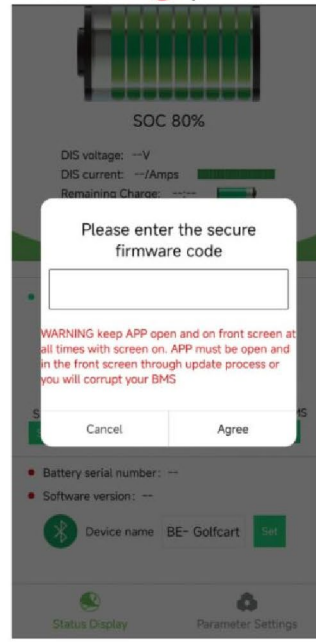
SOC 80%

DIS voltage: --V
DIS current: --/Amps
Remaining Charge: --/--

Please enter the secure firmware code

WARNING keep APP open and on front screen at all times with screen on. APP must be open and in the front screen through update process or you will corrupt your BMS

Cancel
Agree

Battery serial number: --
Software version: --

Device name BE- Golfcart Set

Status Display
Parameter Settings